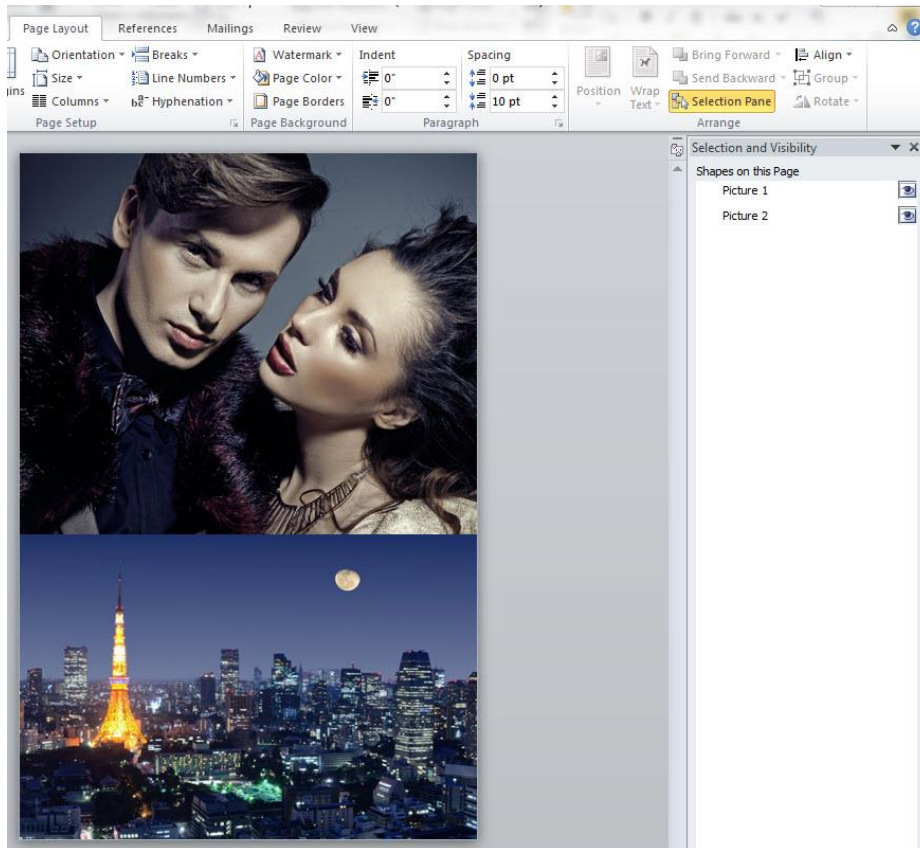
Page Layout References Mailings Review View

gins

Orientation ▾ Breaks ▾
Size ▾ Line Numbers ▾
Columns ▾ Hyphenation ▾
Page Setup

Watermark ▾
Page Color ▾
Page Borders
Page Background

Indent
0"
0"

Spacing
0 pt
10 pt

Paragraph

Position Wrap Text ▾

Bring Forward ▾ Align ▾
Send Backward ▾ Group ▾
Selection Pane Rotate ▾
Arrange

Selection and Visibility
Shapes on this Page
Picture 1
Picture 2